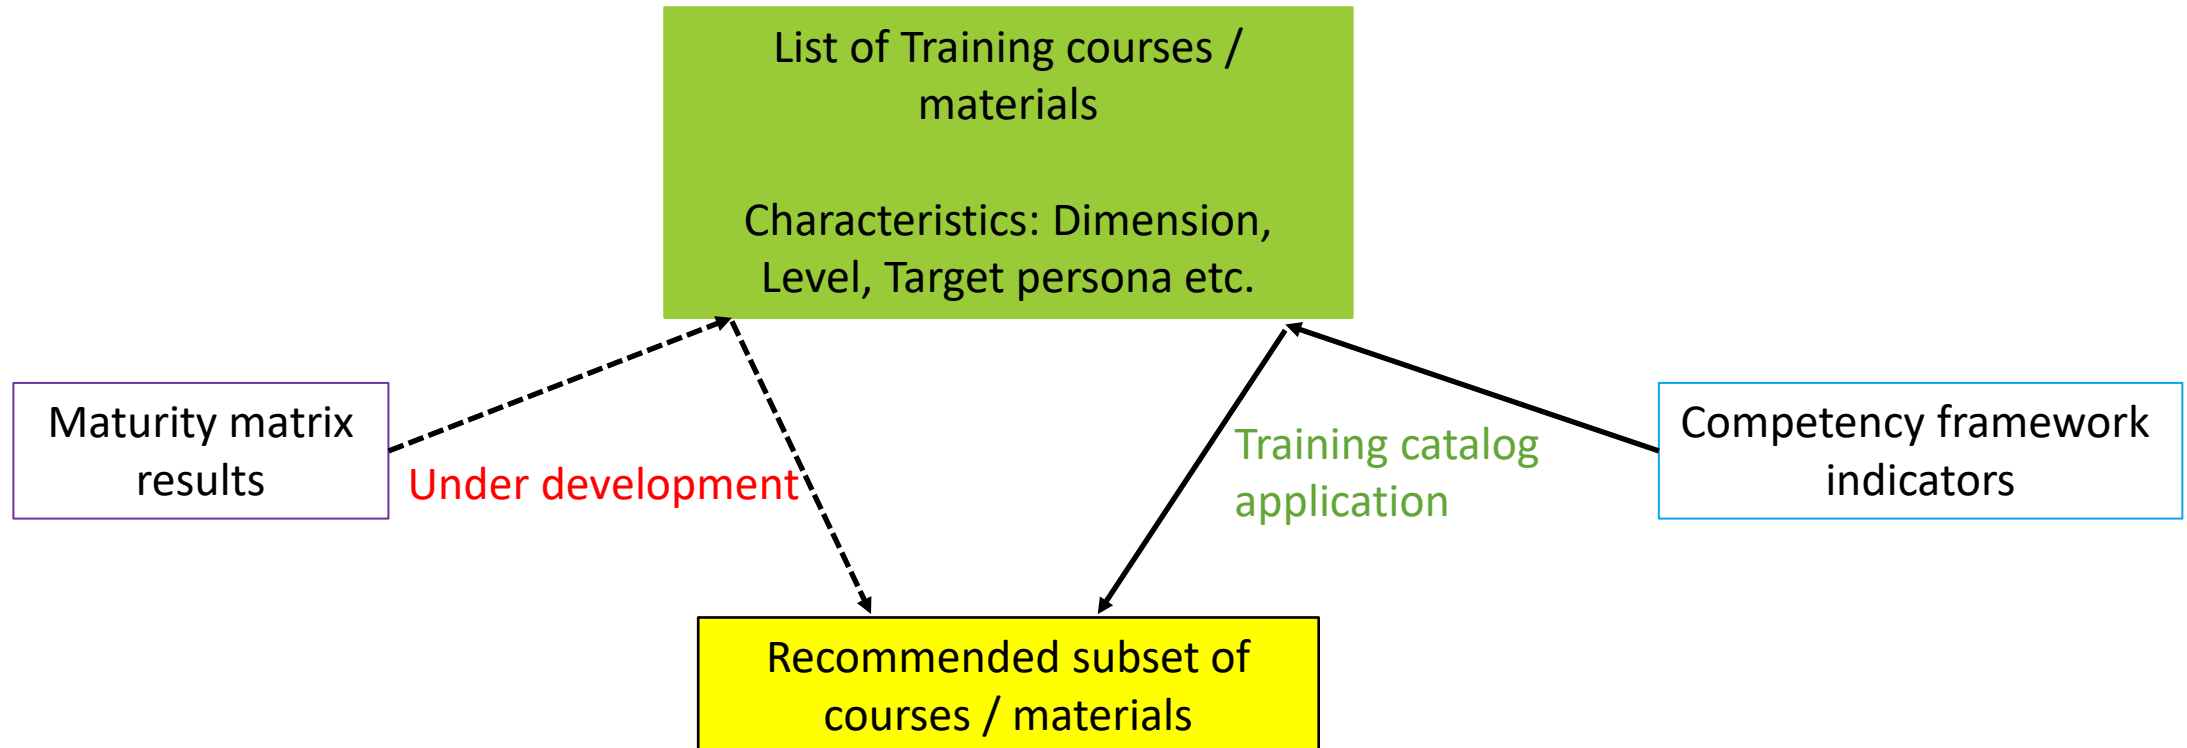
List of Training courses / materials

Characteristics: Dimension, Level, Target persona etc.

Maturity matrix results

Under development

Training catalog application

Competency framework indicators

Recommended subset of courses / materials